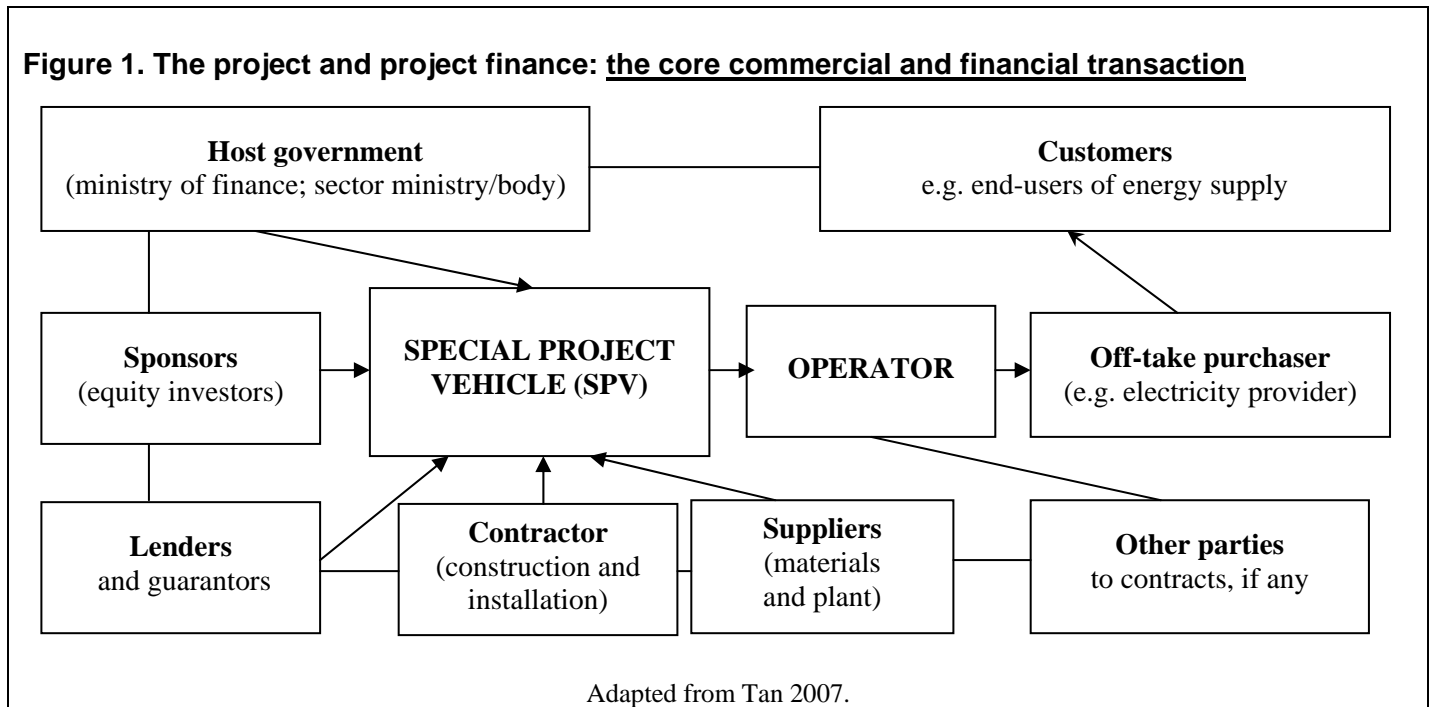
Figure 1. The project and project finance: the core commercial and financial transaction

Host government
(ministry of finance; sector ministry/body)

Customers
e.g. end-users of energy supply

Sponsors
(equity investors)

SPECIAL PROJECT VEHICLE (SPV)

OPERATOR

Off-take purchaser
(e.g. electricity provider)

Lenders
and guarantors

Contractor
(construction and installation)

Suppliers
(materials and plant)

Other parties
to contracts, if any

Adapted from Tan 2007.